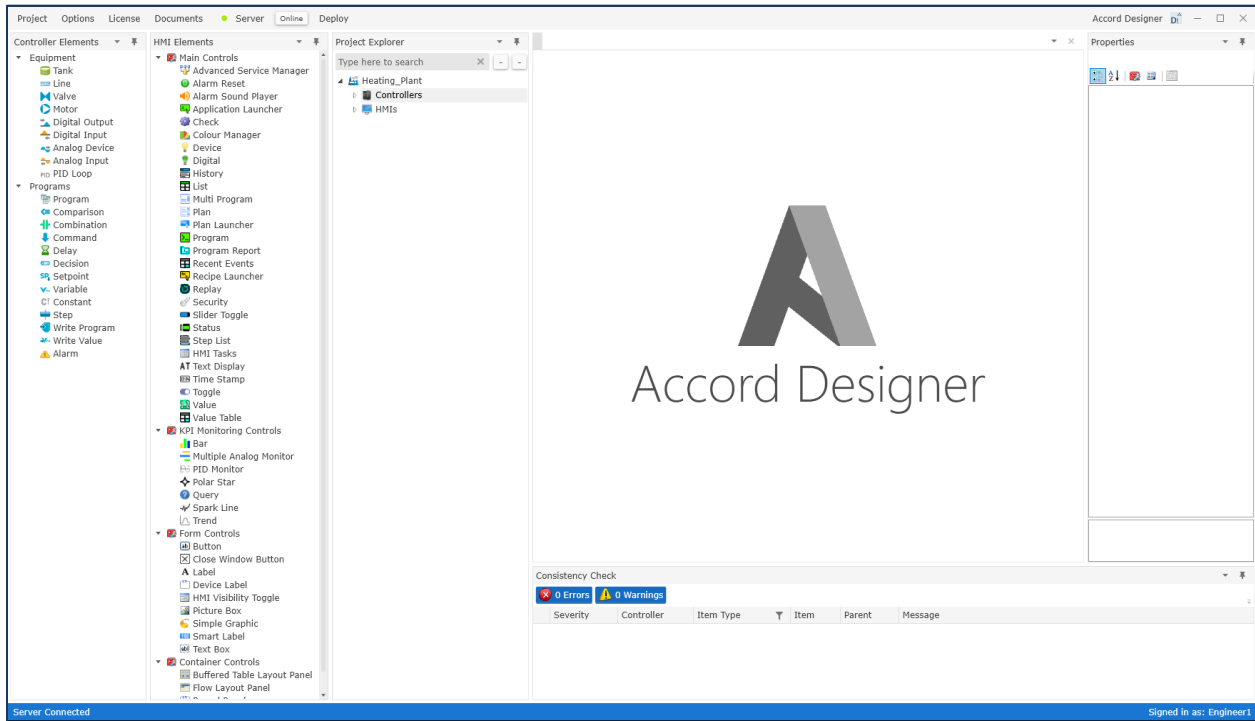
Project Options License Documents Server Online Deploy

Accord Designer

Controller Elements
Equipment
Tank
Line
Valve
Motor
Digital Output
Digital Input
Analog Device
Analog Input
PID Loop
Programs
Program
Comparison
Combination
Command
Delay
Decision
Setpoint
Variable
Constant
Step
Write Program
Write Value
Alarm

HMI Elements
Main Controls
Advanced Service Manager
Alarm Reset
Alarm Sound Player
Application Launcher
Check
Colour Manager
Device
Digital
History
List
Multi Program
Plan
Plan Launcher
Program
Program Report
Recent Events
Recipe Launcher
Replay
Security
Slider Toggle
Status
Step List
HMI Tasks
Text Display
Time Stamp
Toggle
Value
Value Table
KPI Monitoring Controls
Bar
Multiple Analog Monitor
PID Monitor
Polar Star
Query
Spark Line
Trend
Form Controls
Button
Close Window Button
Label
Device Label
HMI Visibility Toggle
Picture Box
Simple Graphic
Smart Label
Text Box
Container Controls
Buffered Table Layout Panel
Flow Layout Panel

Project Explorer
Type here to search
Heating_Plant
Controllers
HMIs

Accord Designer

Properties

Consistency Check
0 Errors 0 Warnings
| Severity | Controller | Item Type | Item | Parent | Message |
|---|---|---|---|---|---|

Server Connected
Signed in as: Engineer1